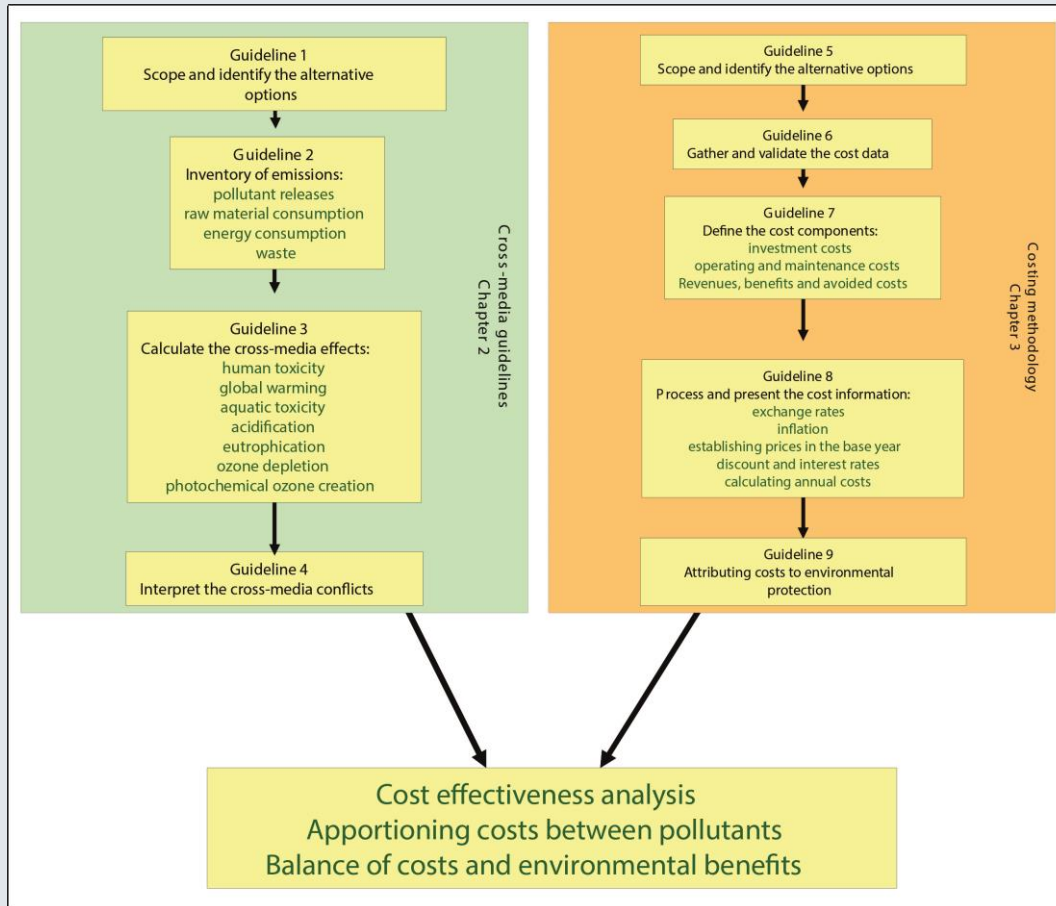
Guideline 1
Scope and identify the alternative options

Guideline 2
Inventory of emissions:
pollutant releases
raw material consumption
energy consumption
waste

Guideline 3
Calculate the cross-media effects:
human toxicity
global warming
aquatic toxicity
acidification
eutrophication
ozone depletion
photochemical ozone creation

Guideline 4
Interpret the cross-media conflicts

Cross-media guidelines
Chapter 2

Guideline 5
Scope and identify the alternative options

Guideline 6
Gather and validate the cost data

Guideline 7
Define the cost components:
investment costs
operating and maintenance costs
Revenues, benefits and avoided costs

Guideline 8
Process and present the cost information:
exchange rates
inflation
establishing prices in the base year
discount and interest rates
calculating annual costs

Guideline 9
Attributing costs to environmental protection

Costing methodology
Chapter 3

Cost effectiveness analysis
Apportioning costs between pollutants
Balance of costs and environmental benefits